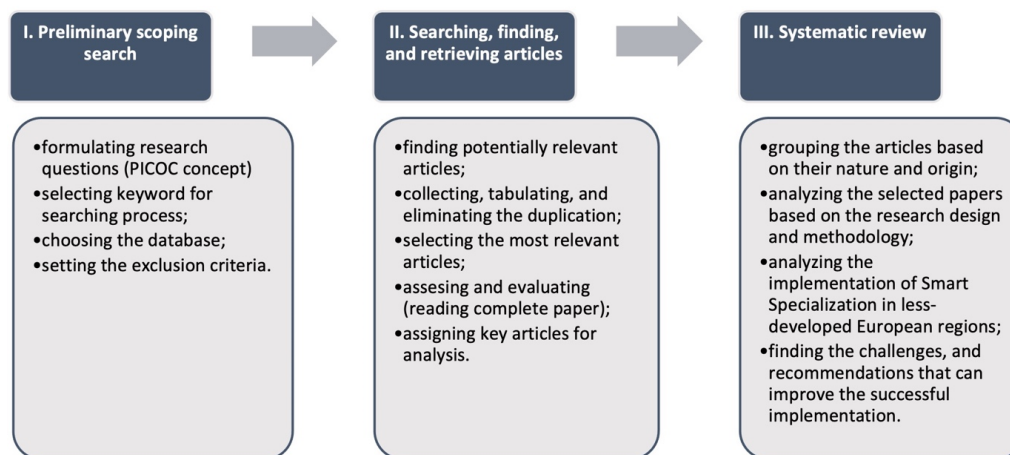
I. Preliminary scoping search

•formulating research questions (PICOC concept)
•selecting keyword for searching process;
•choosing the database;
•setting the exclusion criteria.

II. Searching, finding, and retrieving articles

•finding potentially relevant articles;
•collecting, tabulating, and eliminating the duplication;
•selecting the most relevant articles;
•assesing and evaluating (reading complete paper);
•assigning key articles for analysis.

III. Systematic review

•grouping the articles based on their nature and origin;
•analyzing the selected papers based on the research design and methodology;
•analyzing the implementation of Smart Specialization in less-developed European regions;
•finding the challenges, and recommendations that can improve the successful implementation.